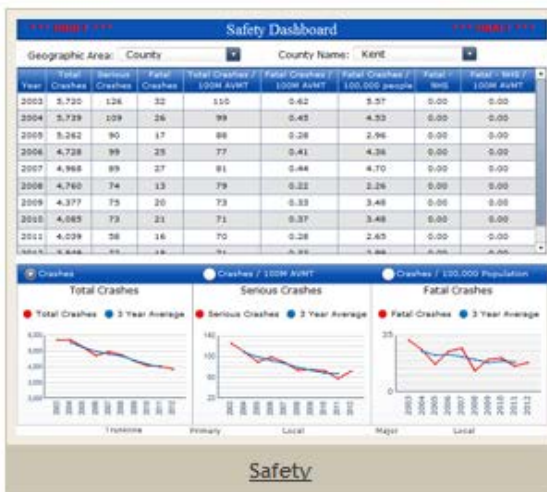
*** DRAFT *** Safety Dashboard *** DRAFT ***

Geographic Area: County

County Name: Kent

| Year | Total Crashes | Serious Crashes | Fatal Crashes | Total Crashes / 100M AVMT | Fatal Crashes / 100M AVMT | Fatal Crashes / 100,000 people | Fatal - NHS | Fatal - NHS / 100M AVMT |
|---|---|---|---|---|---|---|---|---|
| 2003 | 5,720 | 126 | 32 | 110 | 0.62 | 5.57 | 0.00 | 0.00 |
| 2004 | 5,739 | 109 | 26 | 99 | 0.45 | 4.53 | 0.00 | 0.00 |
| 2005 | 5,262 | 90 | 17 | 88 | 0.28 | 2.96 | 0.00 | 0.00 |
| 2006 | 4,728 | 99 | 25 | 77 | 0.41 | 4.36 | 0.00 | 0.00 |
| 2007 | 4,968 | 89 | 27 | 81 | 0.44 | 4.70 | 0.00 | 0.00 |
| 2008 | 4,760 | 74 | 13 | 79 | 0.22 | 2.26 | 0.00 | 0.00 |
| 2009 | 4,377 | 75 | 20 | 73 | 0.33 | 3.48 | 0.00 | 0.00 |
| 2010 | 4,085 | 73 | 21 | 71 | 0.37 | 3.48 | 0.00 | 0.00 |
| 2011 | 4,039 | 58 | 16 | 70 | 0.28 | 2.65 | 0.00 | 0.00 |
| 2012 | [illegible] | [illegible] | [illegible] | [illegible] | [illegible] | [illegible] | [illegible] | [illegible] |

Crashes
Crashes / 100M AVMT
Crashes / 100,000 Population

Total Crashes
Total Crashes 3 Year Average
6,000 5,000 4,000 3,000
2003 2004 2005 2006 2007 2008 2009 2010 2011 2012

Serious Crashes
Serious Crashes 3 Year Average
140 100 60 20
2003 2004 2005 2006 2007 2008 2009 2010 2011 2012

Fatal Crashes
Fatal Crashes 3 Year Average
35 25 15
2003 2004 2005 2006 2007 2008 2009 2010 2011 2012

Trunkline Primary Local Major Local

Safety